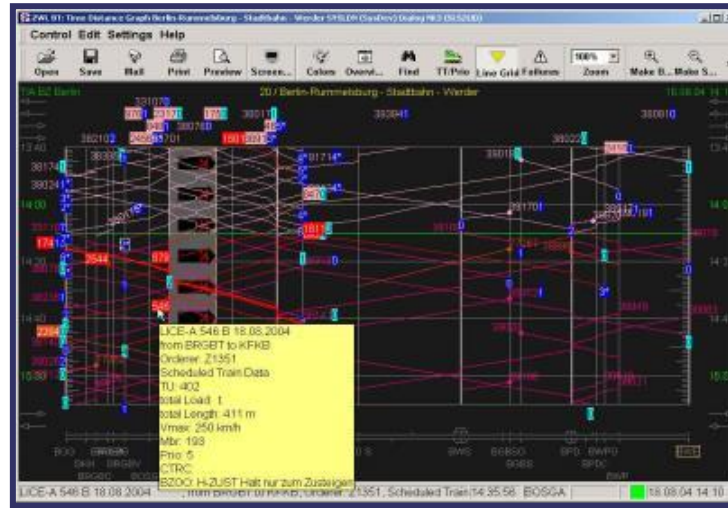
ZWL 5T: Time Distance Graph Berlin-Rummelsburg - Stadtbahn - Werder

Control Edit Settings Help

Open Save Mail Print Preview Screen... Colors Overvi... Find TT/Prio Line Grid Failures 100% Zoom Make B... Make S...

TA BZ Berlin

20 / Berlin-Rummelsburg - Stadtbahn - Werder

18.08.04 14:1

13:40

14:00

14:20

15:00

LICE-A 546 B 18.08.2004
from BRGBT to KFKB
Orderer: Z1351
Scheduled Train Data
TU: 402
total Load: t
total Length: 411 m
Vmax: 250 km/h
Mbr: 193
Prio: 5
CTRC:
BZOO: H-ZUST Halt nur zum Zusteigen

BOO BWS BSBGO BGBS BPD BWPD BPDC BWR

LICE-A 546 B 18.08.2004 , from BRGBT to KFKB, Orderer: Z1351, Scheduled Train 14:35:56 BOSGA

18.08.04 14:10